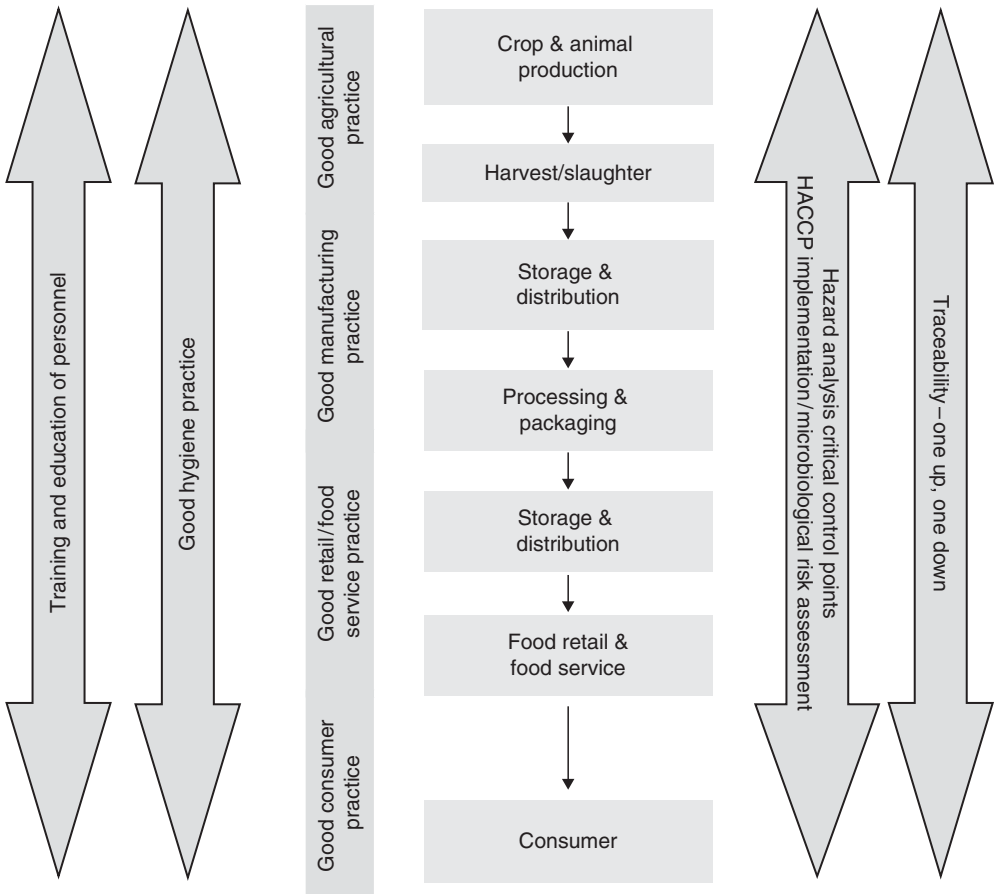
Training and education of personnel

Good hygiene practice

Good agricultural practice

Good manufacturing practice

Good retail/food service practice

Good consumer practice

Crop & animal production

Harvest/slaughter

Storage & distribution

Processing & packaging

Storage & distribution

Food retail & food service

Consumer

Hazard analysis critical control points HACCP implementation/microbiological risk assessment

Traceability – one up, one down